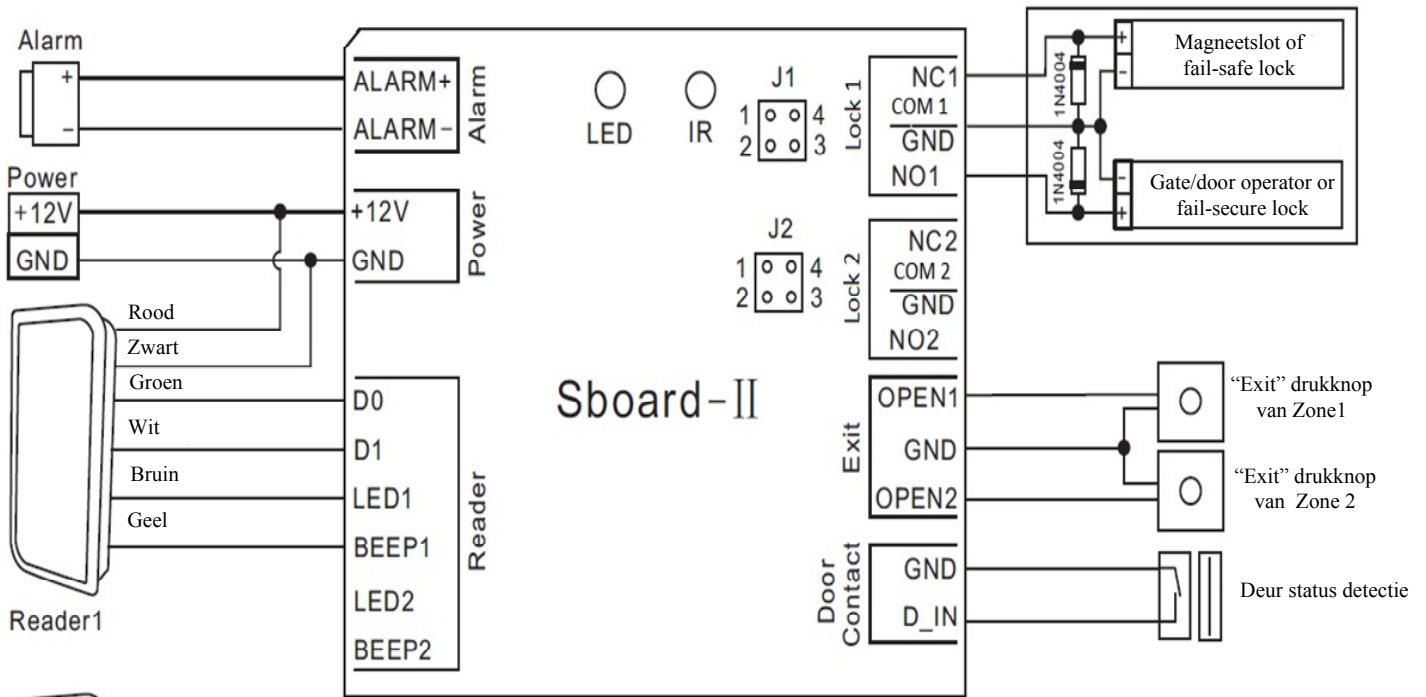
Alarm
+
–
ALARM+
ALARM–
Alarm
Power
+12V
GND
+12V
GND
Power
Rood
Zwart
Groen
Wit
Bruin
Geel
Reader1
D0
D1
LED1
BEEP1
LED2
BEEP2
Reader
LED
IR
J1
1 4
2 3
J2
1 4
2 3
Sboard-II
Lock 1
NC1
COM 1
GND
NO1
Lock 2
NC2
COM 2
GND
NO2
Exit
OPEN1
GND
OPEN2
Door Contact
GND
D_IN
1N4004
1N4004
+
–
Magneetslot of fail-safe lock
–
+
Gate/door operator or fail-secure lock
"Exit" drukknop van Zone1
"Exit" drukknop van Zone 2
Deur status detectie